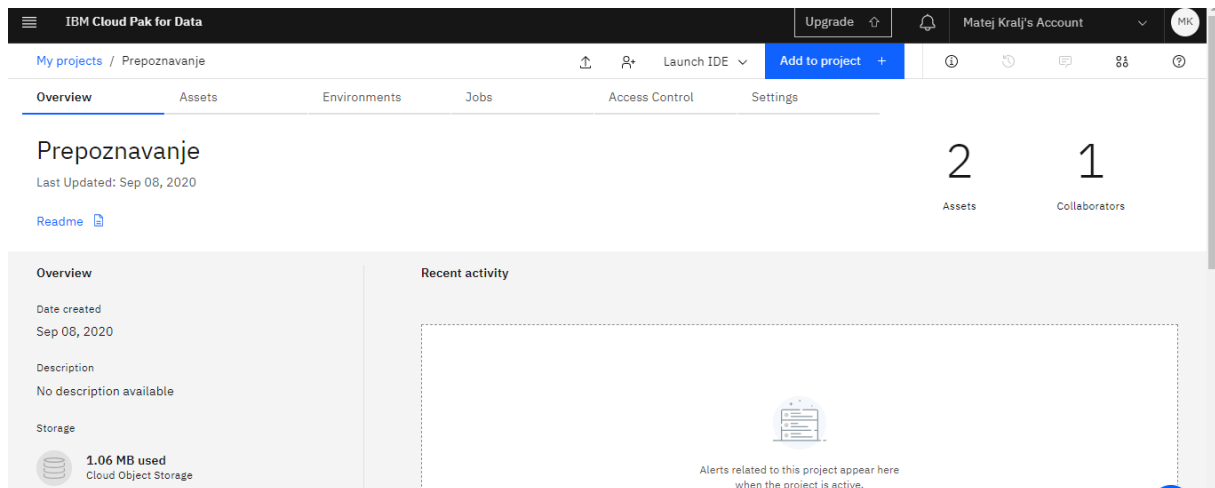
IBM Cloud Pak for Data

Upgrade

Matej Kralj's Account

MK

My projects / Prepoznavanje

Launch IDE

Add to project +

Overview

Assets

Environments

Jobs

Access Control

Settings

Prepoznavanje

Last Updated: Sep 08, 2020

Readme

2

Assets

1

Collaborators

Overview

Date created

Sep 08, 2020

Description

No description available

Storage

1.06 MB used

Cloud Object Storage

Recent activity

Alerts related to this project appear here when the project is active.